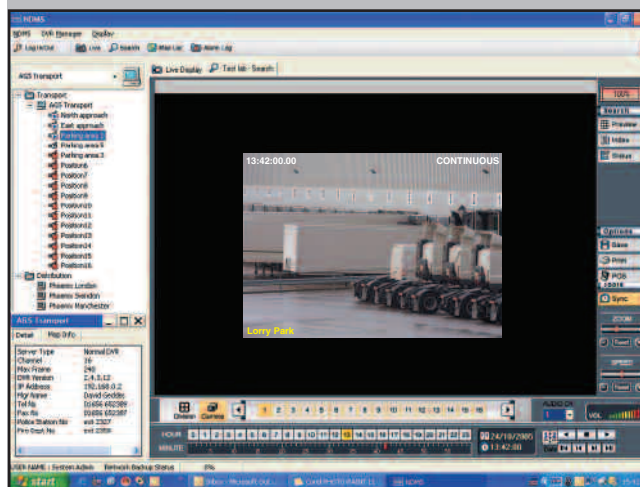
NDMS

NDMS DVR Manager Display

Log In/Out Live Search Alarm List Alarm Log

AGS Transport

Transport
AGS Transport
North approach
East approach
Parking area 1
Parking area 2
Parking area 3
Position6
Position7
Position8
Position9
Position10
Position11
Position12
Position13
Position14
Position15
Position16
Distribution
Phoenix London
Phoenix Swindon
Phoenix Manchester

AGS Transport

Detail Map Info

| | |
|---|---|
| Server Type | Normal DVR |
| Channel | 16 |
| Max Frame | 240 |
| DVR Version | 2.4.5.12 |
| IP Address | 192.168.0.2 |
| Mgr Name | David Geddes |
| Tel No | 01656 652389 |
| Fax No | 01656 652387 |
| Police Station No | ext 2327 |
| Fire Dept No | ext 2359 |

Live Display Test lab - Search

13:42:00.00 CONTINUOUS

Lorry Park

100%

Search
Preview
Index
Status

Options
Save
Print
POS
Sync

ZOOM

SPEED

Divide Camera

1 2 3 4 5 6 7 8 9 10 11 12 13 14 15 16

AUDIO CH
1

VOL

HOUR 0 1 2 3 4 5 6 7 8 9 10 11 12 13 14 15 16 17 18 19 20 21 22 23

MINUTE

24/10/2005
13:42:00

USER NAME : System Admin Network Backup Status 0%

start Inbox - Microsoft Out... Corel PHOTO-PAINT 11 NDMS